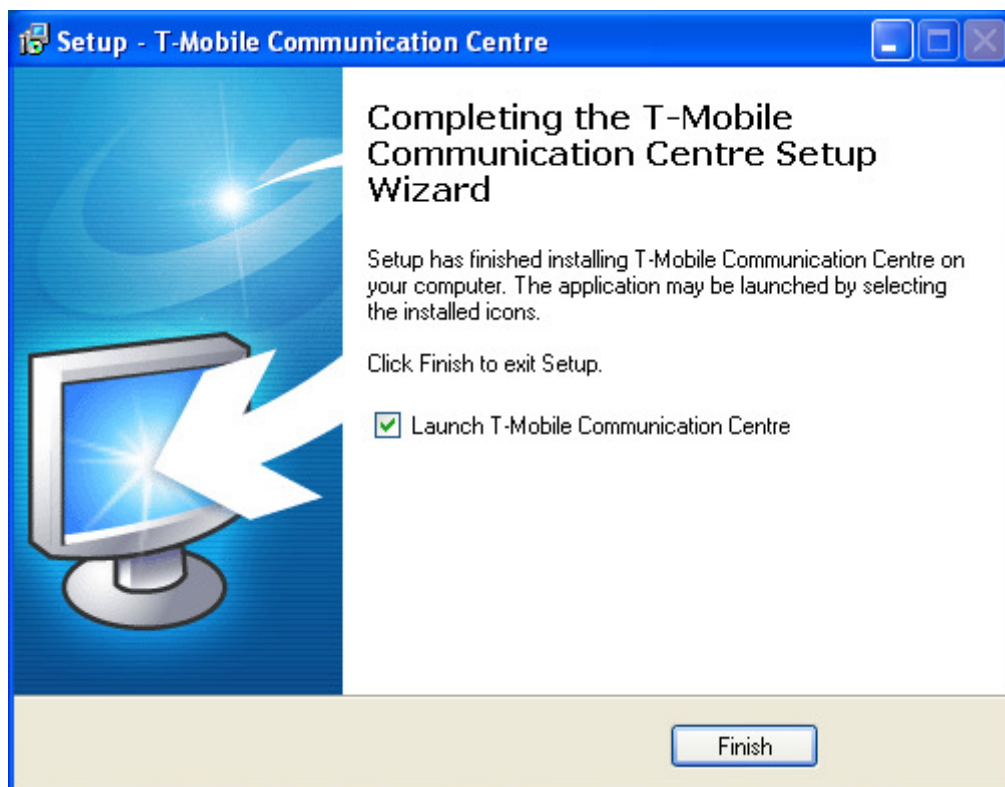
Setup - T-Mobile Communication Centre

Completing the T-Mobile Communication Centre Setup Wizard

Setup has finished installing T-Mobile Communication Centre on your computer. The application may be launched by selecting the installed icons.

Click Finish to exit Setup.

Launch T-Mobile Communication Centre

Finish